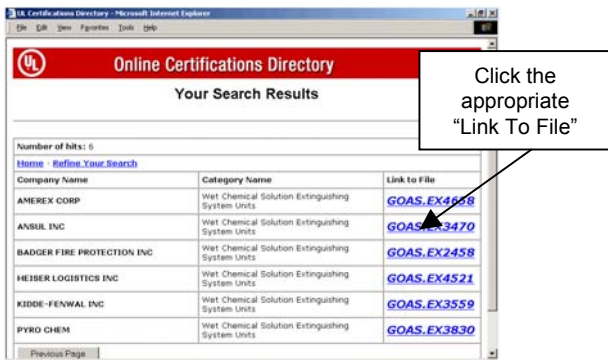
UL Certifications Directory - Microsoft Internet Explorer

File Edit View Favorites Tools Help

UL

Online Certifications Directory

Your Search Results

Click the appropriate "Link To File"

Number of hits: 6

Home · Refine Your Search

| Company Name | Category Name | Link to File |
|---|---|---|
| AMEREX CORP | Wet Chemical Solution Extinguishing System Units | GOAS.EX46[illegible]8 |
| ANSUL INC | Wet Chemical Solution Extinguishing System Units | GOAS.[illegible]3470 |
| BADGER FIRE PROTECTION INC | Wet Chemical Solution Extinguishing System Units | GOAS.EX2458 |
| HEISER LOGISTICS INC | Wet Chemical Solution Extinguishing System Units | GOAS.EX4521 |
| KIDDE-FENWAL INC | Wet Chemical Solution Extinguishing System Units | GOAS.EX3559 |
| PYRO CHEM | Wet Chemical Solution Extinguishing System Units | GOAS.EX3830 |

Previous Page